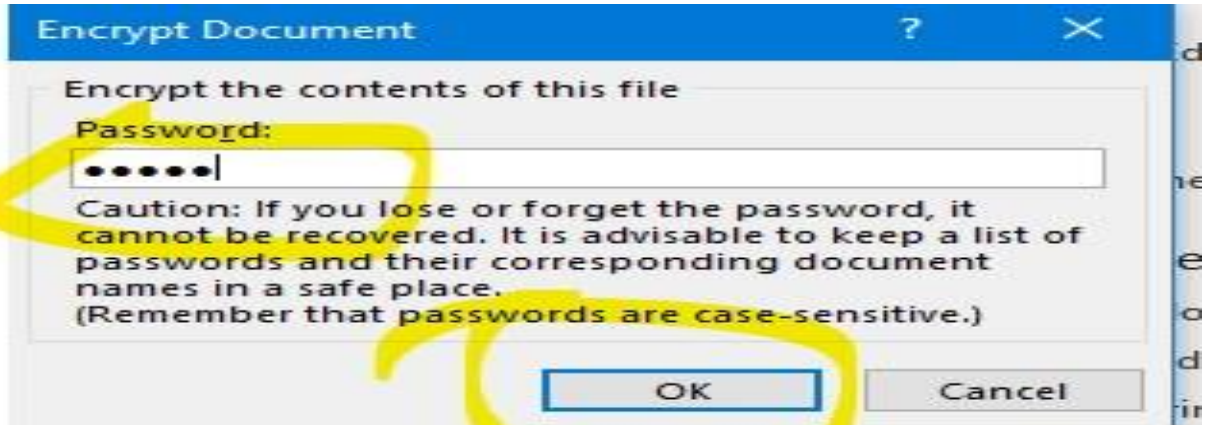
Encrypt Document ? ×

Encrypt the contents of this file

Password:

●●●●●

Caution: If you lose or forget the password, it cannot be recovered. It is advisable to keep a list of passwords and their corresponding document names in a safe place.
(Remember that passwords are case-sensitive.)

OK Cancel